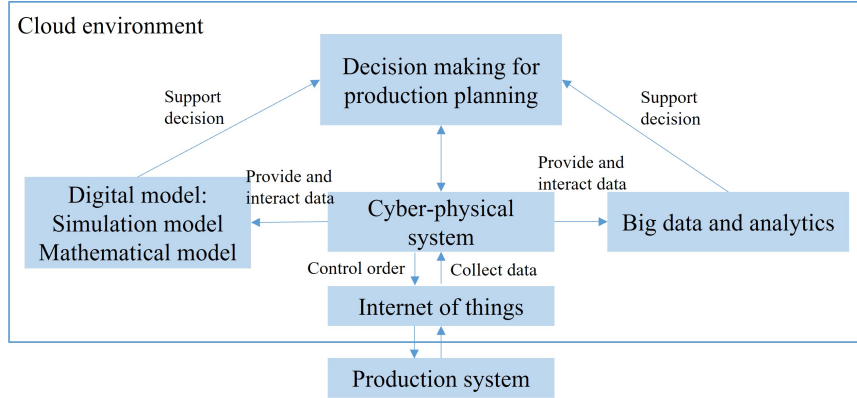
Cloud environment

Decision making for production planning

Support decision

Support decision

Provide and interact data

Provide and interact data

Digital model: Simulation model Mathematical model

Cyber-physical system

Big data and analytics

Control order

Collect data

Internet of things

Production system